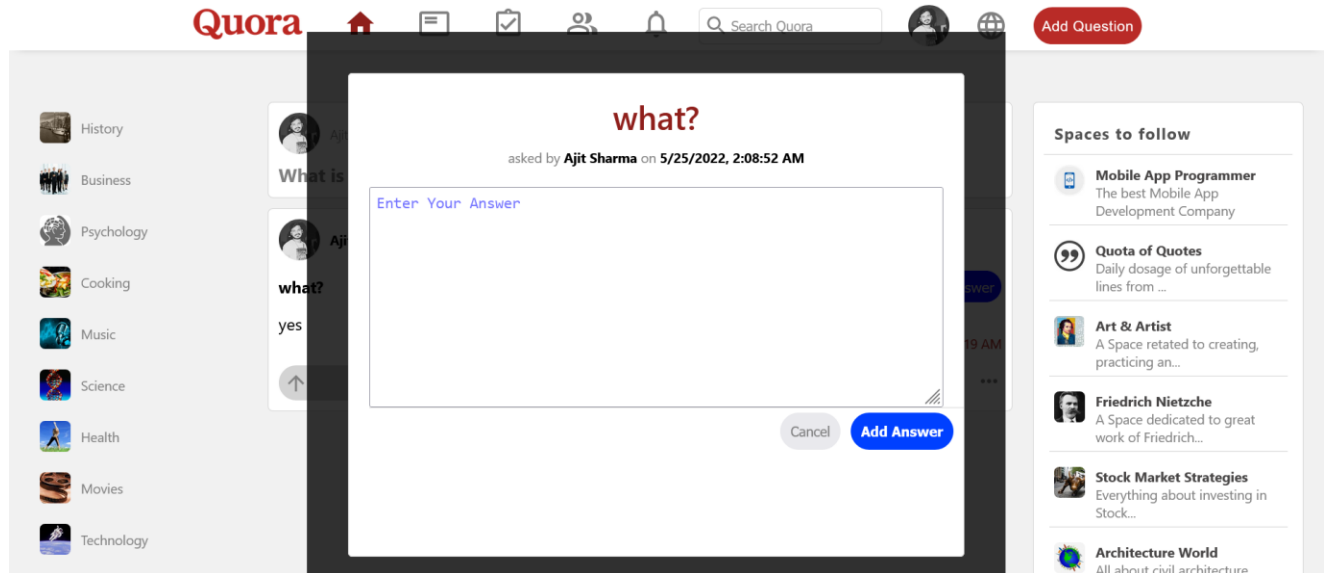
Quora

Search Quora

Add Question

History
Business
Psychology
Cooking
Music
Science
Health
Movies
Technology

What is

Aji

what?

yes

swer

19 AM

what?

asked by Ajit Sharma on 5/25/2022, 2:08:52 AM

Enter Your Answer

Cancel
Add Answer

Spaces to follow

Mobile App Programmer
The best Mobile App Development Company

Quota of Quotes
Daily dosage of unforgettable lines from ...

Art & Artist
A Space retated to creating, practicing an...

Friedrich Nietzche
A Space dedicated to great work of Friedrich...

Stock Market Strategies
Everything about investing in Stock...

Architecture World
All about civil architecture